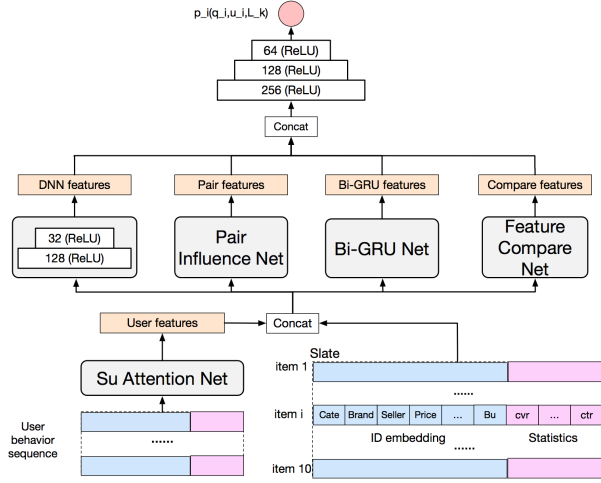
p_i(q_i,u_i,L_k)

64 (ReLU)

128 (ReLU)

256 (ReLU)

Concat

DNN features

Pair features

Bi-GRU features

Compare features

32 (ReLU)

128 (ReLU)

Pair Influence Net

Bi-GRU Net

Feature Compare Net

User features

Concat

Su Attention Net

User behavior sequence

......

Slate

item 1

......

item i

Cate | Brand | Seller | Price | ... | Bu | cvr | ... | ctr

ID embedding

Statistics

......

item 10